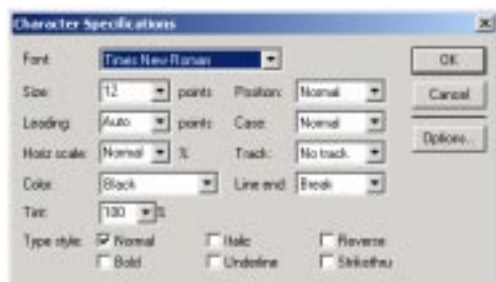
Character Specifications

Font: Times New Roman

Size: 12 points

Position: Normal

Leading: Auto points

Case: Normal

Horiz scale: Normal %

Track: No track

Color: Black

Line end: Break

Tint: 100 %

Type style: Normal Italic Reverse Bold Underline Strikethru

OK

Cancel

Options...